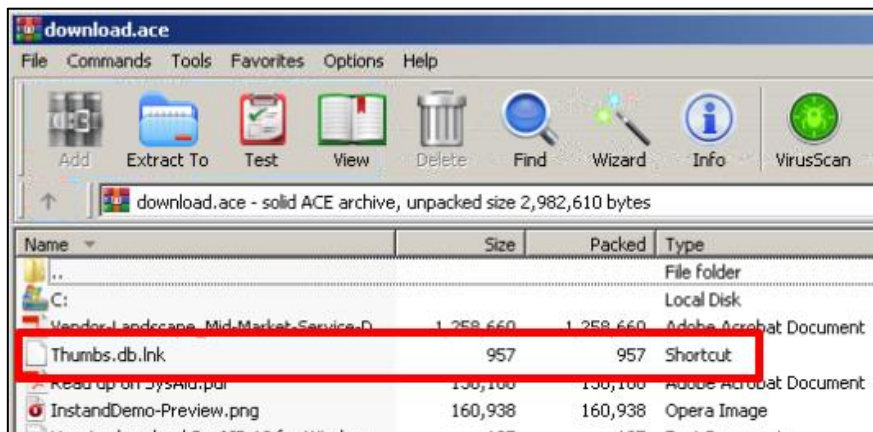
download.ace

File Commands Tools Favorites Options Help

Add Extract To Test View Delete Find Wizard Info VirusScan

download.ace - solid ACE archive, unpacked size 2,982,610 bytes

| Name | Size | Packed | Type |
|---|---|---|---|
| .. | | | File folder |
| C: | | | Local Disk |
| Vendor-Landscape_Mid-Market-Service-D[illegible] | 1,258,660 | 1,258,660 | Adobe Acrobat Document |
| Thumbs.db.lnk | 957 | 957 | Shortcut |
| Read up on SysAid.pdf | 130,160 | 130,160 | Adobe Acrobat Document |
| InstandDemo-Preview.png | 160,938 | 160,938 | Opera Image |